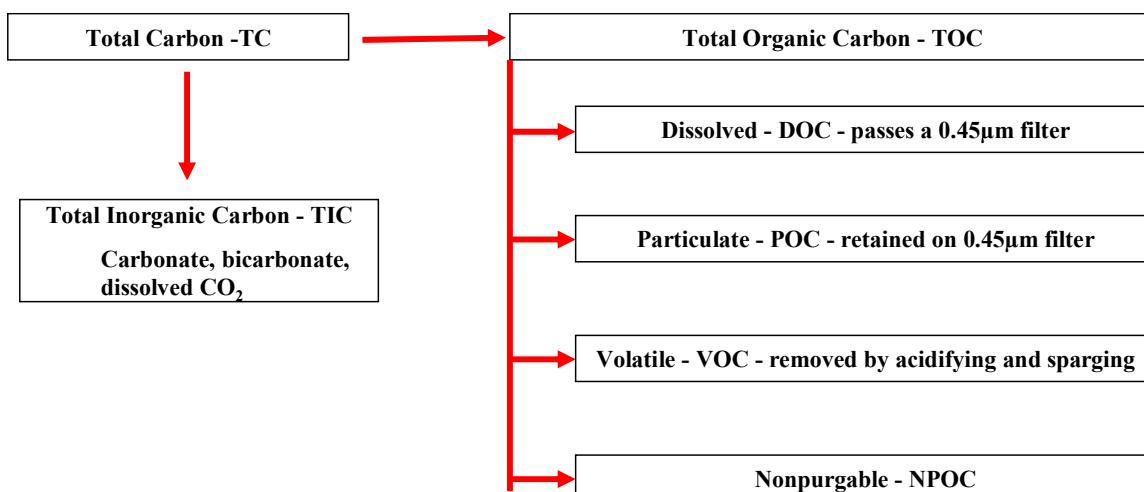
Total Carbon -TC

Total Organic Carbon - TOC

Dissolved - DOC - passes a 0.45μm filter

Total Inorganic Carbon - TIC

Carbonate, bicarbonate, dissolved $CO_2$

Particulate - POC - retained on 0.45μm filter

Volatile - VOC - removed by acidifying and sparging

Nonpurgable - NPOC